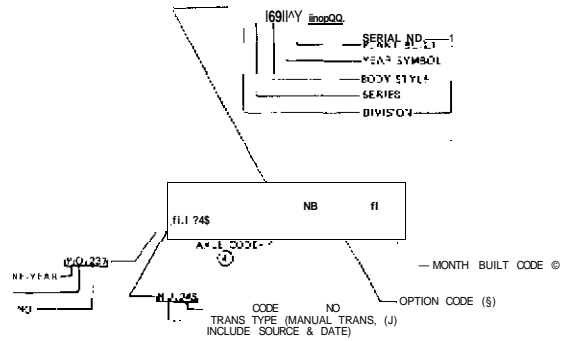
I69II^Y iinopQQ.

SERIAL NO.

PLANT BUILT

YEAR SYMBOL

BODY STYLE

SERIES

DIVISION

NB

fI

fi.I ?4$

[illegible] 237

AXLE CODE

4

MODEL YEAR

NO

M 1 24$

CODE

NO

TRANS TYPE (MANUAL TRANS, (J) INCLUDE SOURCE & DATE)

— MONTH BUILT CODE ©

OPTION CODE (§)